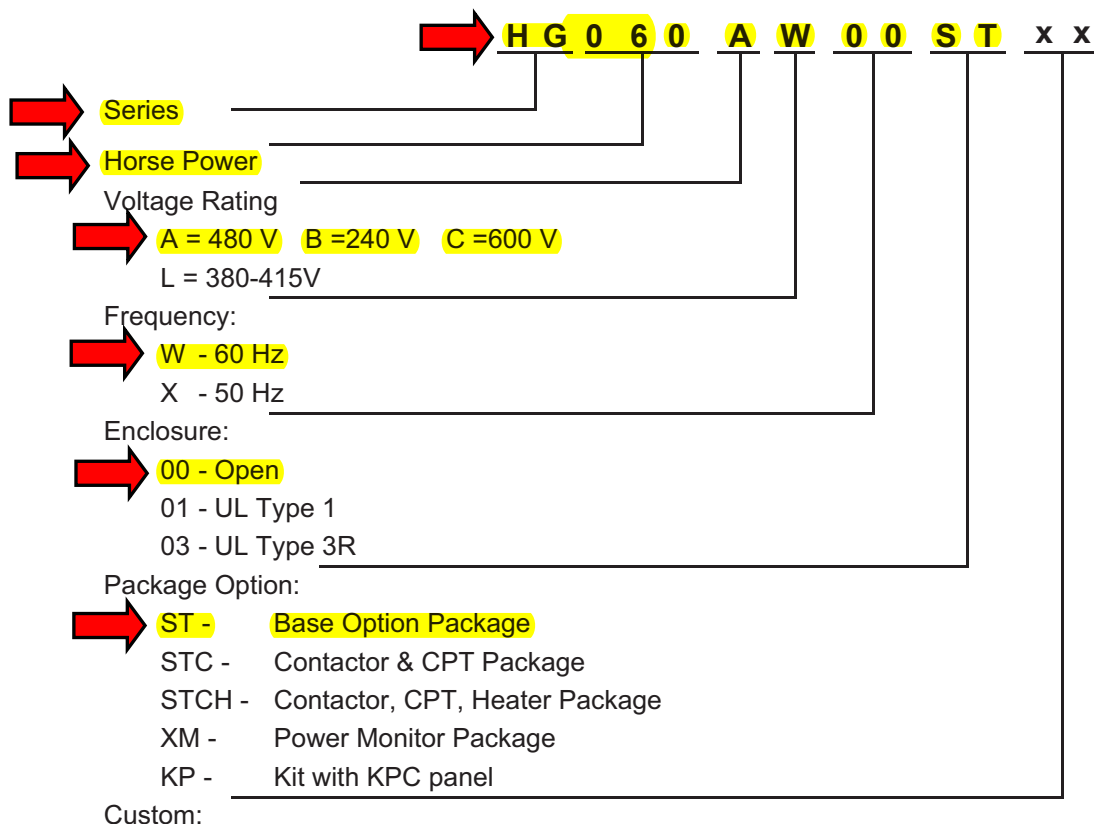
H G 0 6 0 A W 0 0 S T x x

Series

Horse Power

Voltage Rating
A = 480 V B =240 V C =600 V
L = 380-415V

Frequency:
W - 60 Hz
X - 50 Hz

Enclosure:
00 - Open
01 - UL Type 1
03 - UL Type 3R

Package Option:
ST - Base Option Package
STC - Contactor & CPT Package
STCH - Contactor, CPT, Heater Package
XM - Power Monitor Package
KP - Kit with KPC panel

Custom: